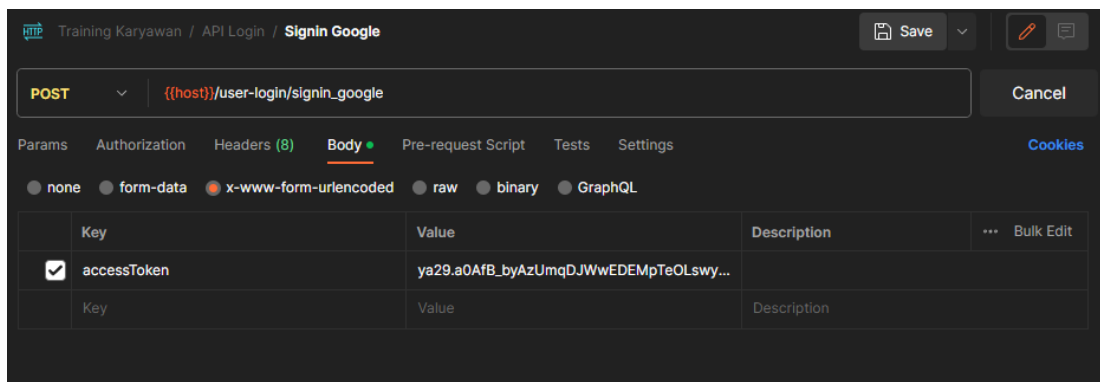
HTTP Training Karyawan / API Login / Signin Google

Save

POST {{host}}/user-login/signin_google

Cancel

Params Authorization Headers (8) Body Pre-request Script Tests Settings Cookies

none form-data x-www-form-urlencoded raw binary GraphQL

| | Key | Value | Description | ··· Bulk Edit |
|---|---|---|---|---|
| ✔ | accessToken | ya29.a0AfB_byAzUmqDJWwEDEMpTeOLswy... | | |
| | Key | Value | Description | |